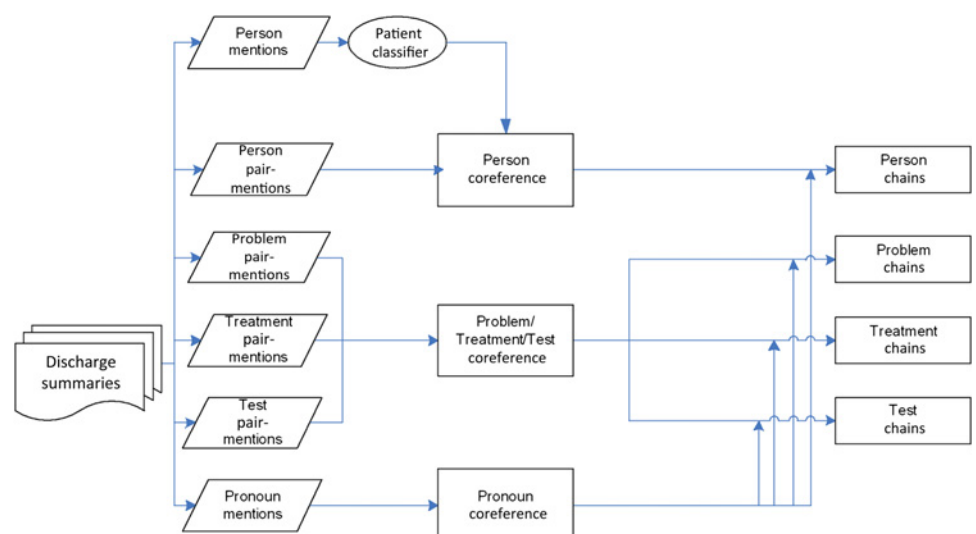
Person mentions

Patient classifier

Person pair-mentions

Person coreference

Person chains

Problem pair-mentions

Problem chains

Discharge summaries

Treatment pair-mentions

Problem/ Treatment/Test coreference

Treatment chains

Test pair-mentions

Test chains

Pronoun mentions

Pronoun coreference